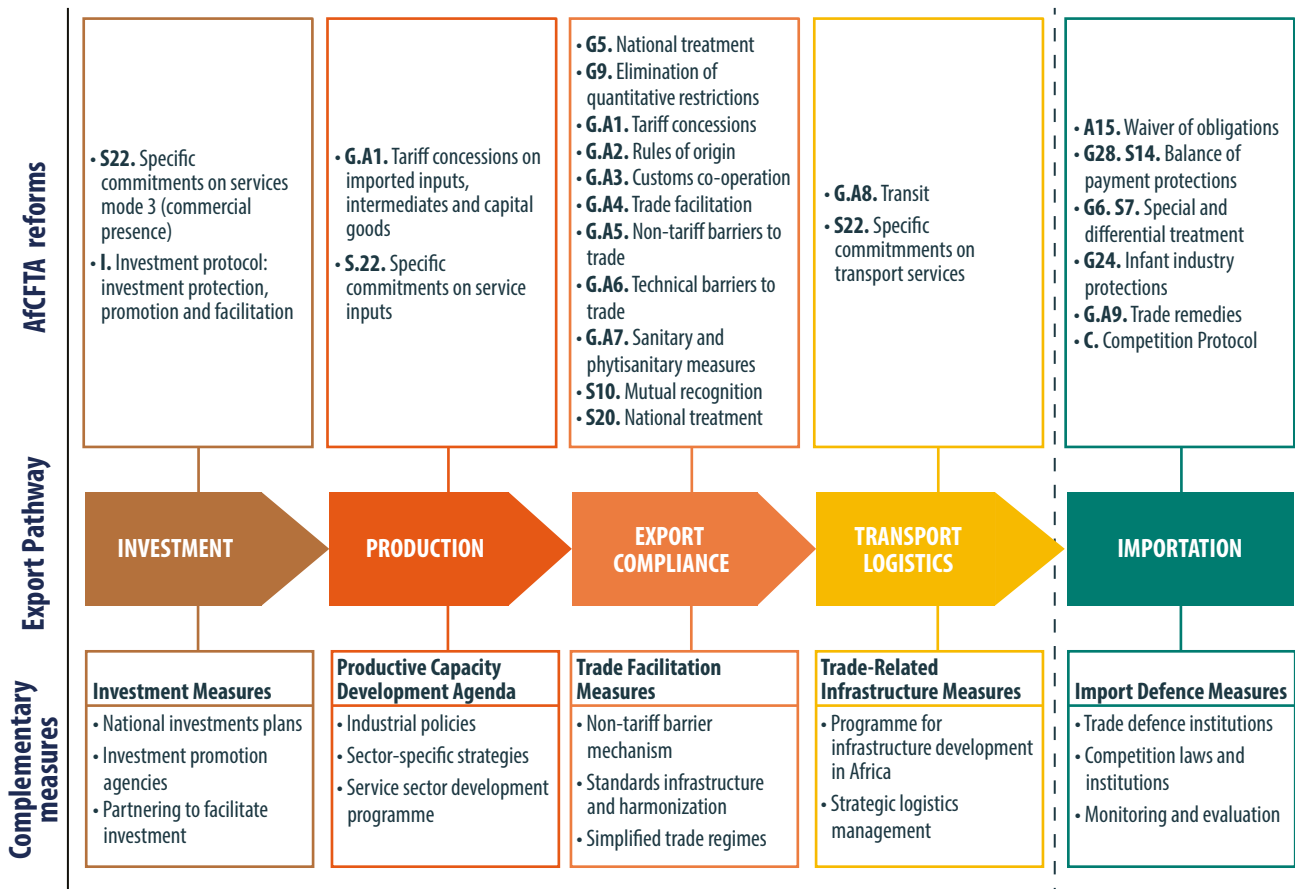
AfCFTA reforms

• **S22.** Specific commitments on services mode 3 (commercial presence)
• **I.** Investment protocol: investment protection, promotion and facilitation

• **G.A1.** Tariff concessions on imported inputs, intermediates and capital goods
• **S.22.** Specific commitments on service inputs

• **G5.** National treatment
• **G9.** Elimination of quantitative restrictions
• **G.A1.** Tariff concessions
• **G.A2.** Rules of origin
• **G.A3.** Customs co-operation
• **G.A4.** Trade facilitation
• **G.A5.** Non-tariff barriers to trade
• **G.A6.** Technical barriers to trade
• **G.A7.** Sanitary and phytisanitary measures
• **S10.** Mutual recognition
• **S20.** National treatment

• **G.A8.** Transit
• **S22.** Specific commitmments on transport services

• **A15.** Waiver of obligations
• **G28. S14.** Balance of payment protections
• **G6. S7.** Special and differential treatment
• **G24.** Infant industry protections
• **G.A9.** Trade remedies
• **C.** Competition Protocol

Export Pathway

INVESTMENT

PRODUCTION

EXPORT COMPLIANCE

TRANSPORT LOGISTICS

IMPORTATION

Complementary measures

**Investment Measures**
• National investments plans
• Investment promotion agencies
• Partnering to facilitate investment

**Productive Capacity Development Agenda**
• Industrial policies
• Sector-specific strategies
• Service sector development programme

**Trade Facilitation Measures**
• Non-tariff barrier mechanism
• Standards infrastructure and harmonization
• Simplified trade regimes

**Trade-Related Infrastructure Measures**
• Programme for infrastructure development in Africa
• Strategic logistics management

**Import Defence Measures**
• Trade defence institutions
• Competition laws and institutions
• Monitoring and evaluation